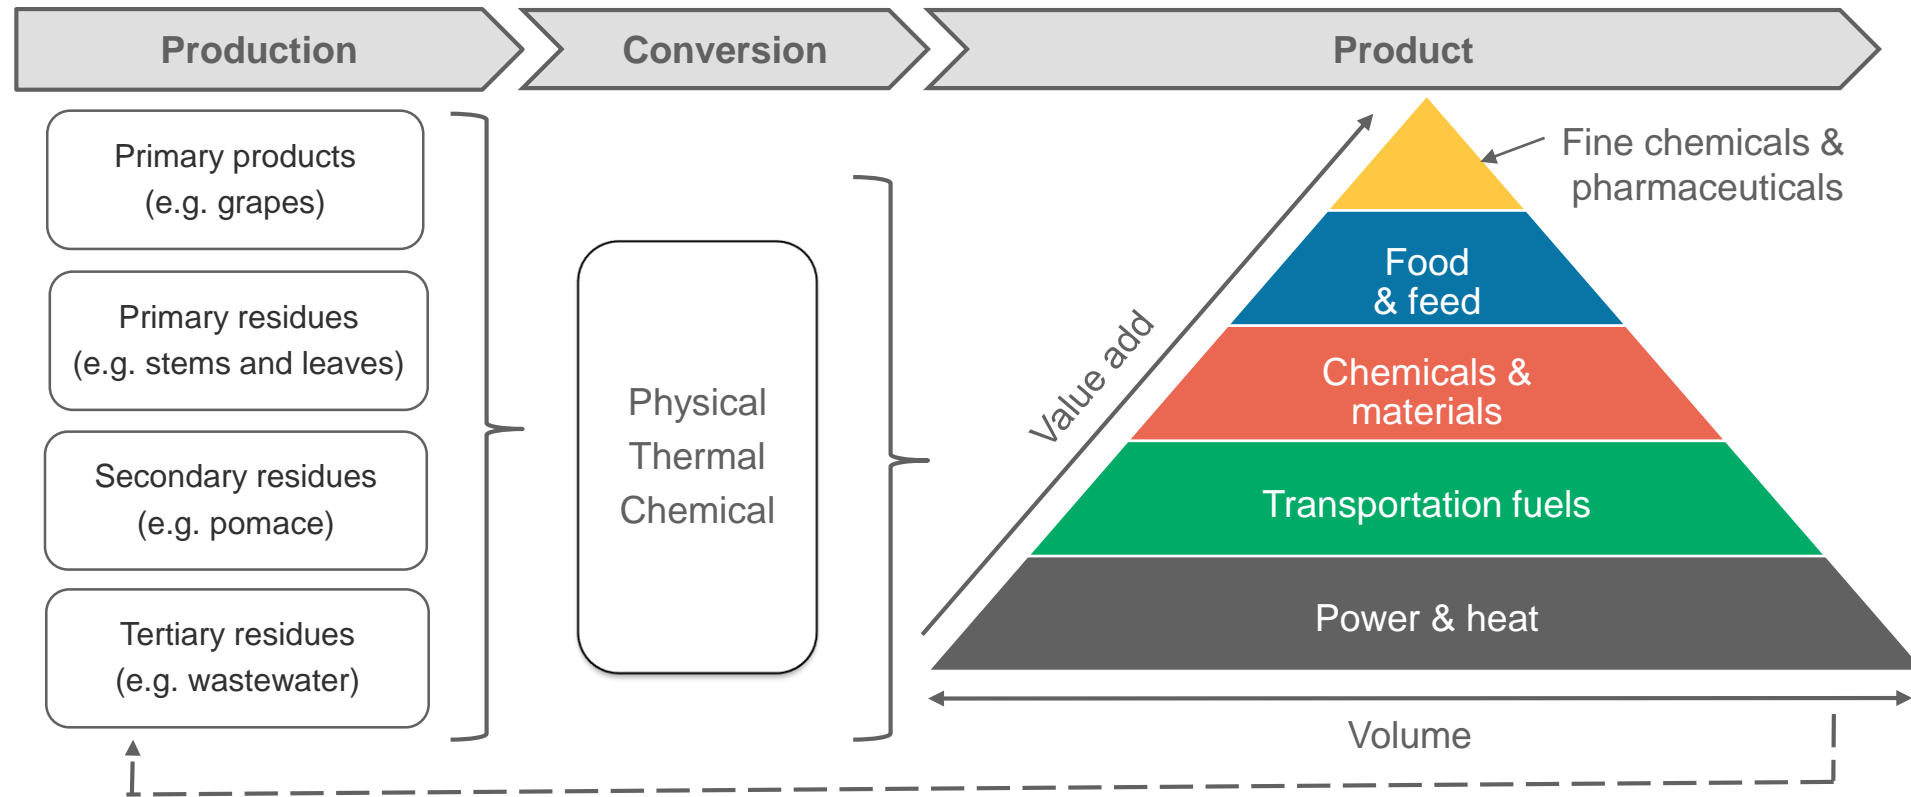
Production

Conversion

Product

Primary products (e.g. grapes)

Primary residues (e.g. stems and leaves)

Secondary residues (e.g. pomace)

Tertiary residues (e.g. wastewater)

Physical
Thermal
Chemical

Value add

Fine chemicals & pharmaceuticals

Food & feed

Chemicals & materials

Transportation fuels

Power & heat

Volume